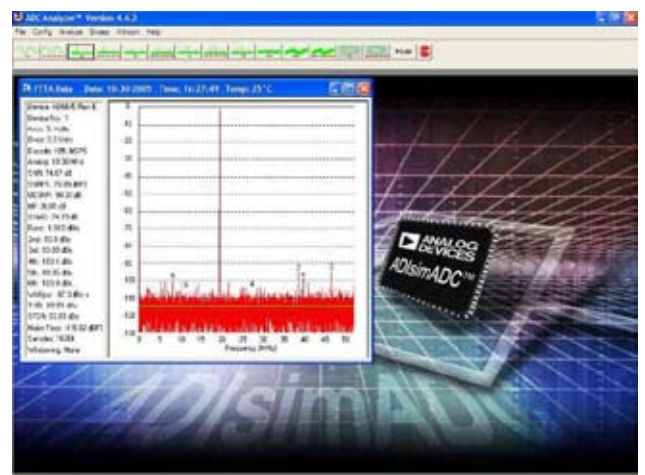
ADC Analyzer™ Version 4.4.2

File Config Analyze Binary Window Help

FFT A Data Date: 10-30-2005 Time: 16:27:49 Temp: 25 °C

Device: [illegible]
Device No.: 1
Avcc: 5 Volts
Dvcc: 3.3 Volts
Encode: 105.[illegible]
Analog: 19.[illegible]
SNR: 74.07 dB
SINAD: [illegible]
SFDR: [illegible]
NF: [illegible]
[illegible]
Fund: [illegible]
2nd: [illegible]
3rd: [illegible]
4th: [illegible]
5th: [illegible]
6th: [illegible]
WoSpur: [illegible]
THD: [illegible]
SFDR: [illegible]
Noise Floor: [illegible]
Samples: 16384
Windowing: None

0
-10
-20
-30
-40
-50
-60
-70
-80
-90
-100
-110
-120

0 5 10 15 20 25 30 35 40 45 50
Frequency (MHz)

ANALOG DEVICES
ADIsimADC™

ADIsimADC